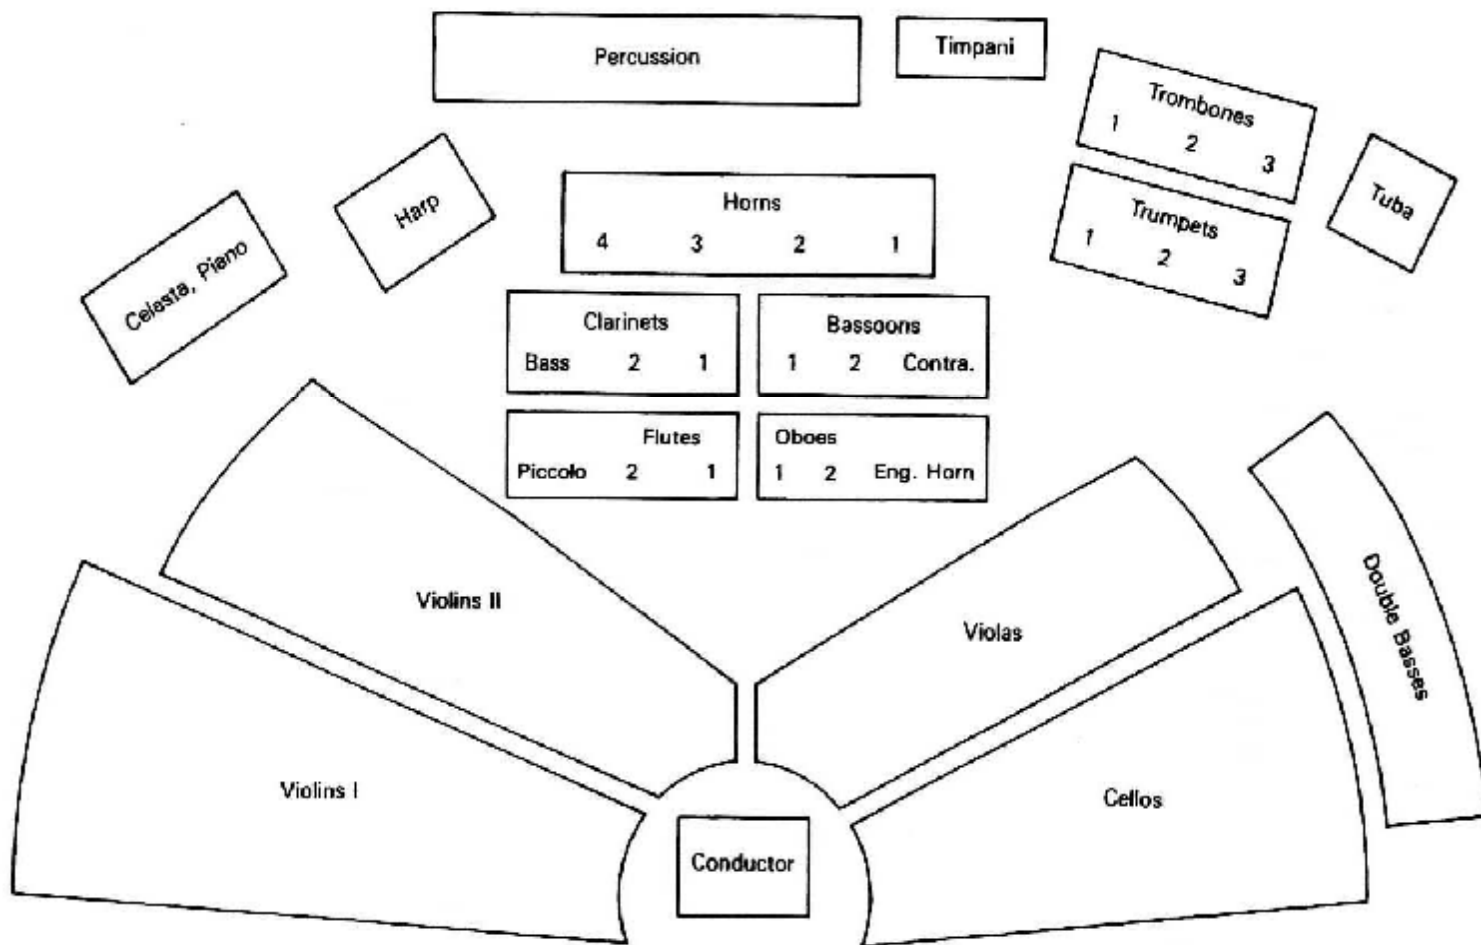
Percussion

Timpani

Trombones
1 2 3

Tuba

Harp

Horns
4 3 2 1

Trumpets
1 2 3

Celesta, Piano

Clarinets
Bass 2 1

Bassoons
1 2 Contra.

Flutes
Piccolo 2 1

Oboes
1 2 Eng. Horn

Double Basses

Violins II

Violas

Violins I

Cellos

Conductor